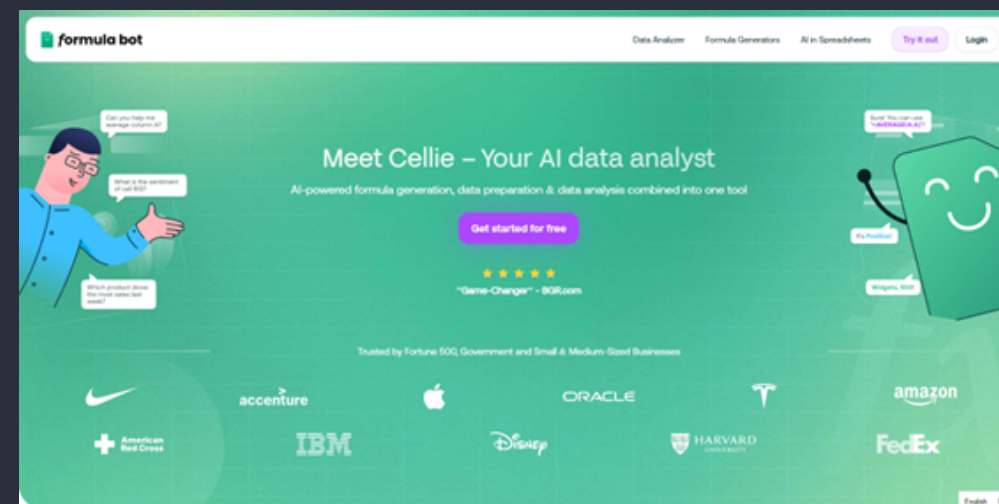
formula bot

Data Analyzer Formula Generators AI in Spreadsheets Try it out Login

Can you help me average column A?

What is the sentiment of cell B2?

Which product drove the most sales last week?

Sure! You can use =AVERAGE(A:A)

It's Positive!

Widgets, 500!

Meet Cellie – Your AI data analyst

AI-powered formula generation, data preparation & data analysis combined into one tool

Get started for free

"Game-Changer" - BGR.com

Trusted by Fortune 500, Government and Small & Medium-Sized Businesses

accenture

ORACLE

amazon

American Red Cross

IBM

Disney

HARVARD UNIVERSITY

FedEx

English